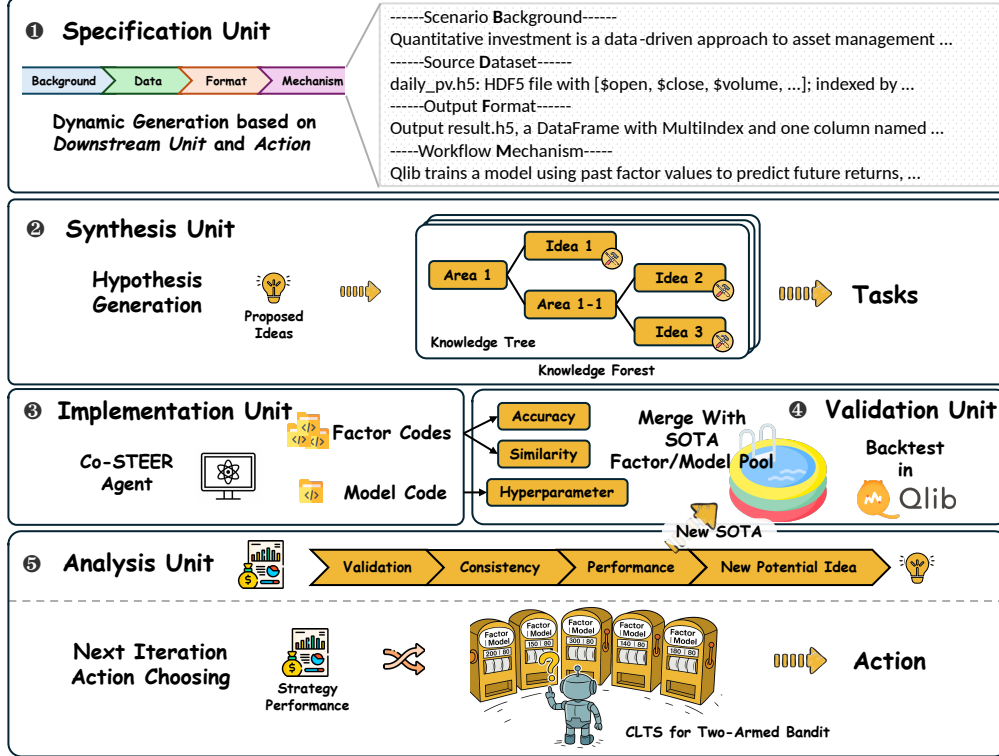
❶ Specification Unit

Background Data Format Mechanism

Dynamic Generation based on Downstream Unit and Action

------Scenario Background------
Quantitative investment is a data-driven approach to asset management …
------Source Dataset------
daily_pv.h5: HDF5 file with [$open, $close, $volume, …]; indexed by …
------Output Format------
Output result.h5, a DataFrame with MultiIndex and one column named …
-----Workflow Mechanism-----
Qlib trains a model using past factor values to predict future returns, …

❷ Synthesis Unit

Hypothesis Generation

Proposed Ideas

Area 1
Idea 1
Area 1-1
Idea 2
Idea 3
Knowledge Tree
Knowledge Forest

Tasks

❸ Implementation Unit

Co-STEER Agent

Factor Codes
Model Code

Accuracy
Similarity
Hyperparameter

Merge With SOTA Factor/Model Pool

❹ Validation Unit

Backtest in Qlib

New SOTA

❺ Analysis Unit

Validation Consistency Performance New Potential Idea

Next Iteration Action Choosing

Strategy Performance

Factor Model 200 | 80
Factor Model 150 | 80
Factor Model 300 | 80
Factor Model 140 | 80
Factor Model 180 | 80

CLTS for Two-Armed Bandit

Action